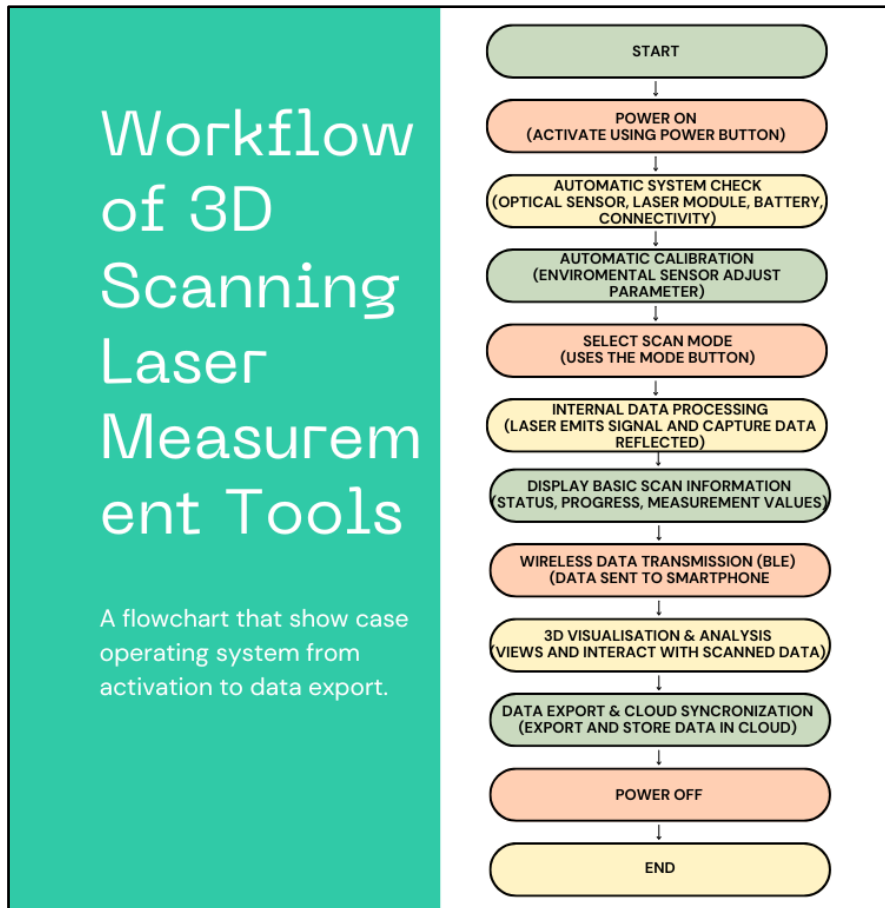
Workflow of 3D Scanning Laser Measurem ent Tools

A flowchart that show case operating system from activation to data export.

START

POWER ON (ACTIVATE USING POWER BUTTON)

AUTOMATIC SYSTEM CHECK (OPTICAL SENSOR, LASER MODULE, BATTERY, CONNECTIVITY)

AUTOMATIC CALIBRATION (ENVIROMENTAL SENSOR ADJUST PARAMETER)

SELECT SCAN MODE (USES THE MODE BUTTON)

INTERNAL DATA PROCESSING (LASER EMITS SIGNAL AND CAPTURE DATA REFLECTED)

DISPLAY BASIC SCAN INFORMATION (STATUS, PROGRESS, MEASUREMENT VALUES)

WIRELESS DATA TRANSMISSION (BLE) (DATA SENT TO SMARTPHONE

3D VISUALISATION & ANALYSIS (VIEWS AND INTERACT WITH SCANNED DATA)

DATA EXPORT & CLOUD SYNCRONIZATION (EXPORT AND STORE DATA IN CLOUD)

POWER OFF

END